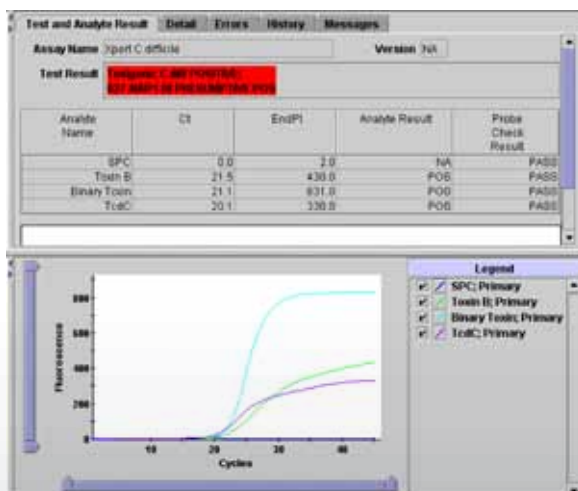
Test and Analyte Result | Detail | Errors | History | Messages

Assay Name Xpert C difficile

Version NA

Test Result Toxigenic C.diff POSITIVE; 027 NAP1 B PRESUMPTIVE POS

| Analyte Name | Ct | EndPt | Analyte Result | Probe Check Result |
|---|---|---|---|---|
| SPC | 0.0 | 2.0 | NA | PASS |
| Toxin B | 21.5 | 430.0 | POS | PASS |
| Binary Toxin | 21.1 | 831.0 | POS | PASS |
| TcdC | 20.1 | 330.0 | POS | PASS |

Legend
SPC; Primary
Toxin B; Primary
Binary Toxin; Primary
TcdC; Primary

800
600
400
200
0
Fluorescence
10
20
30
40
Cycles